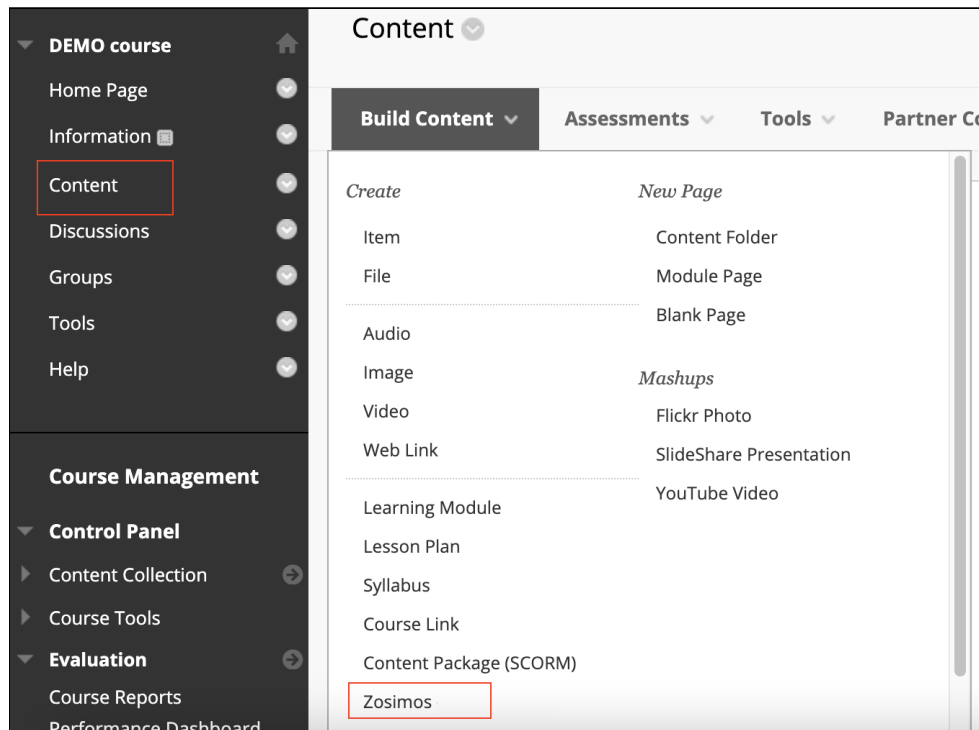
DEMO course
Home Page
Information
Content
Discussions
Groups
Tools
Help

Course Management
Control Panel
Content Collection
Course Tools
Evaluation
Course Reports
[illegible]

Content

Build Content
Assessments
Tools
Partner C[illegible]

Create
Item
File
Audio
Image
Video
Web Link
Learning Module
Lesson Plan
Syllabus
Course Link
Content Package (SCORM)
Zosimos

New Page
Content Folder
Module Page
Blank Page

Mashups
Flickr Photo
SlideShare Presentation
YouTube Video